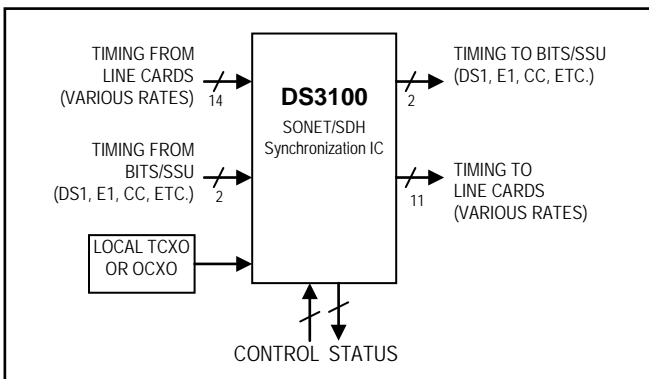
TIMING FROM LINE CARDS (VARIOUS RATES)

14

TIMING FROM BITS/SSU (DS1, E1, CC, ETC.)

2

LOCAL TCXO OR OCXO

DS3100

SONET/SDH Synchronization IC

TIMING TO BITS/SSU (DS1, E1, CC, ETC.)

2

TIMING TO LINE CARDS (VARIOUS RATES)

11

CONTROL STATUS